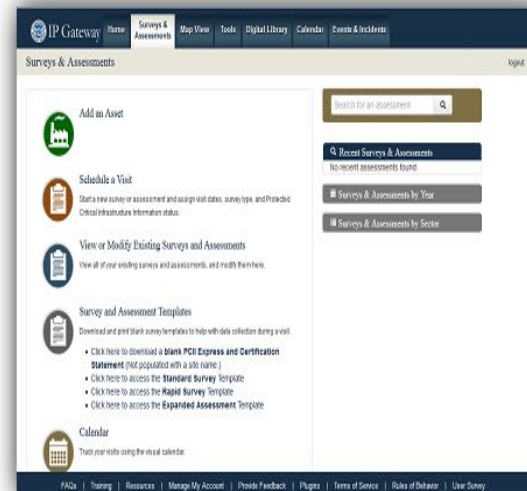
IP Gateway Home Surveys & Assessments Map View Tools Digital Library Calendar Events & Incidents

Surveys & Assessments

logout

Add an Asset

Schedule a Visit

Start a new survey or assessment and assign visit dates, survey type, and Protected Critical Infrastructure Information status.

View or Modify Existing Surveys and Assessments

View all of your existing surveys and assessments, and modify them here.

Survey and Assessment Templates

Download and print blank survey templates to help with data collection during a visit.

- Click here to download a blank PCII Express and Certification Statement (Not populated with a site name.)
- Click here to access the Standard Survey Template
- Click here to access the Rapid Survey Template
- Click here to access the Expanded Assessment Template

Calendar

Track your visits using the visual calendar.

Search for an assessment

Recent Surveys & Assessments

No recent assessments found

Surveys & Assessments by Year

Surveys & Assessments by Sector

FAQs | Training | Resources | Manage My Account | Provide Feedback | Plugins | Terms of Service | Rules of Behavior | User Survey